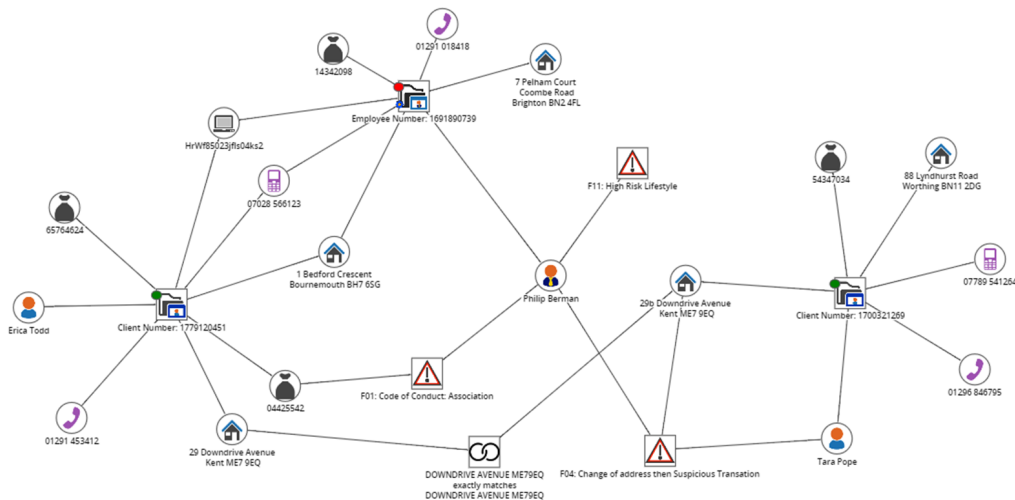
01291 018418

14342098

7 Pelham Court
Coombe Road
Brighton BN2 4FL

Employee Number: 1691890739

HrWf85023jfls04ks2

F11: High Risk Lifestyle

54347034

88 Lyndhurst Road
Worthing BN11 2DG

07028 566123

65764624

1 Bedford Crescent
Bournemouth BH7 6SG

07789 541264

Philip Berman

29b Downdrive Avenue
Kent ME7 9EQ

Erica Todd

Client Number: 1779120451

Client Number: 1700321269

04425542

F01: Code of Conduct: Association

01296 846795

01291 453412

29 Downdrive Avenue
Kent ME7 9EQ

DOWNDRIVE AVENUE ME79EQ
exactly matches
DOWNDRIVE AVENUE ME79EQ

F04: Change of address then Suspicious Transation

Tara Pope